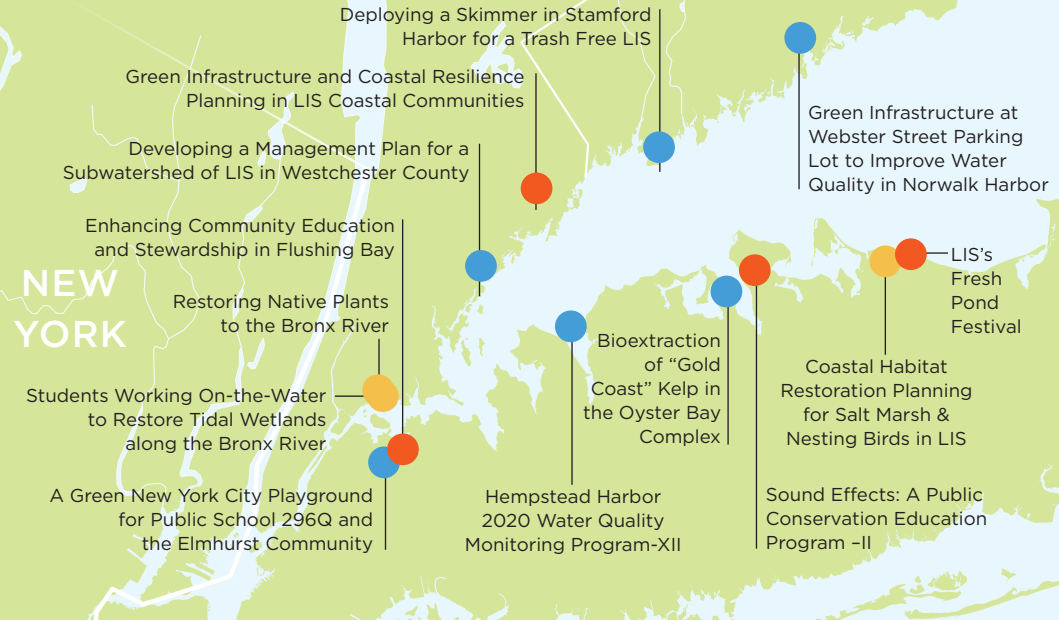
Deploying a Skimmer in Stamford Harbor for a Trash Free LIS

Green Infrastructure and Coastal Resilience Planning in LIS Coastal Communities

Developing a Management Plan for a Subwatershed of LIS in Westchester County

Enhancing Community Education and Stewardship in Flushing Bay

Green Infrastructure at Webster Street Parking Lot to Improve Water Quality in Norwalk Harbor

NEW YORK

Restoring Native Plants to the Bronx River

Students Working On-the-Water to Restore Tidal Wetlands along the Bronx River

A Green New York City Playground for Public School 296Q and the Elmhurst Community

Hempstead Harbor 2020 Water Quality Monitoring Program-XII

Bioextraction of "Gold Coast" Kelp in the Oyster Bay Complex

Sound Effects: A Public Conservation Education Program –II

LIS's Fresh Pond Festival

Coastal Habitat Restoration Planning for Salt Marsh & Nesting Birds in LIS